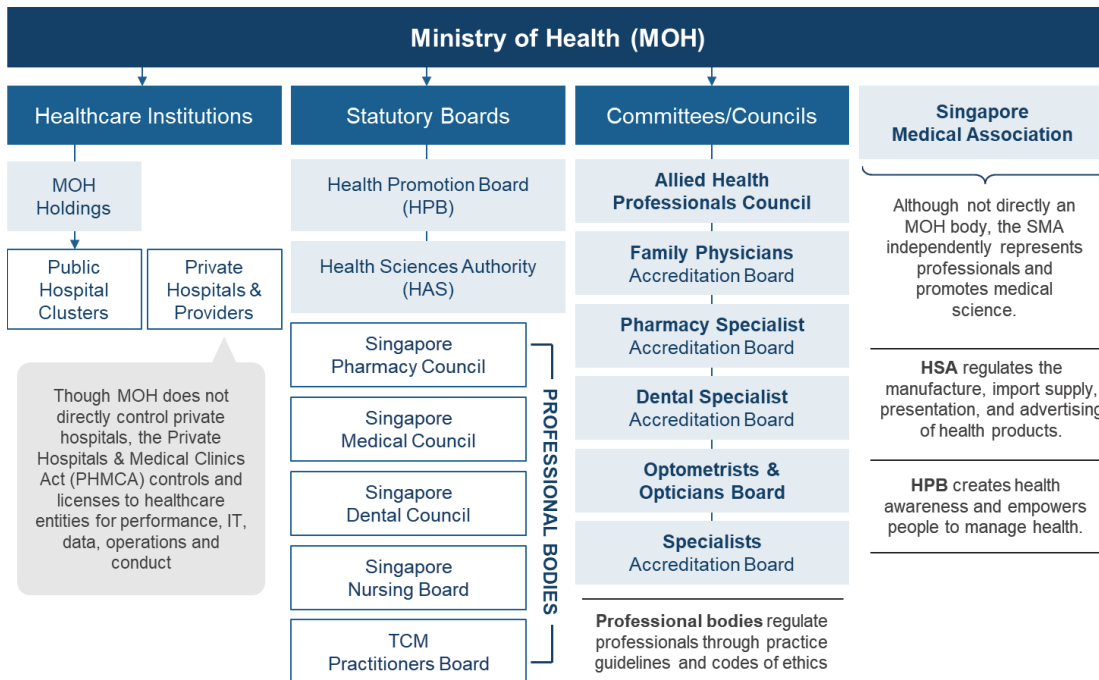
Ministry of Health (MOH)

Healthcare Institutions

MOH Holdings

Public Hospital Clusters

Private Hospitals & Providers

Though MOH does not directly control private hospitals, the Private Hospitals & Medical Clinics Act (PHMCA) controls and licenses to healthcare entities for performance, IT, data, operations and conduct

Statutory Boards

Health Promotion Board (HPB)

Health Sciences Authority (HAS)

Singapore Pharmacy Council

Singapore Medical Council

Singapore Dental Council

Singapore Nursing Board

TCM Practitioners Board

PROFESSIONAL BODIES

Committees/Councils

Allied Health Professionals Council

Family Physicians Accreditation Board

Pharmacy Specialist Accreditation Board

Dental Specialist Accreditation Board

Optometrists & Opticians Board

Specialists Accreditation Board

Professional bodies regulate professionals through practice guidelines and codes of ethics

Singapore Medical Association

Although not directly an MOH body, the SMA independently represents professionals and promotes medical science.

HSA regulates the manufacture, import supply, presentation, and advertising of health products.

HPB creates health awareness and empowers people to manage health.